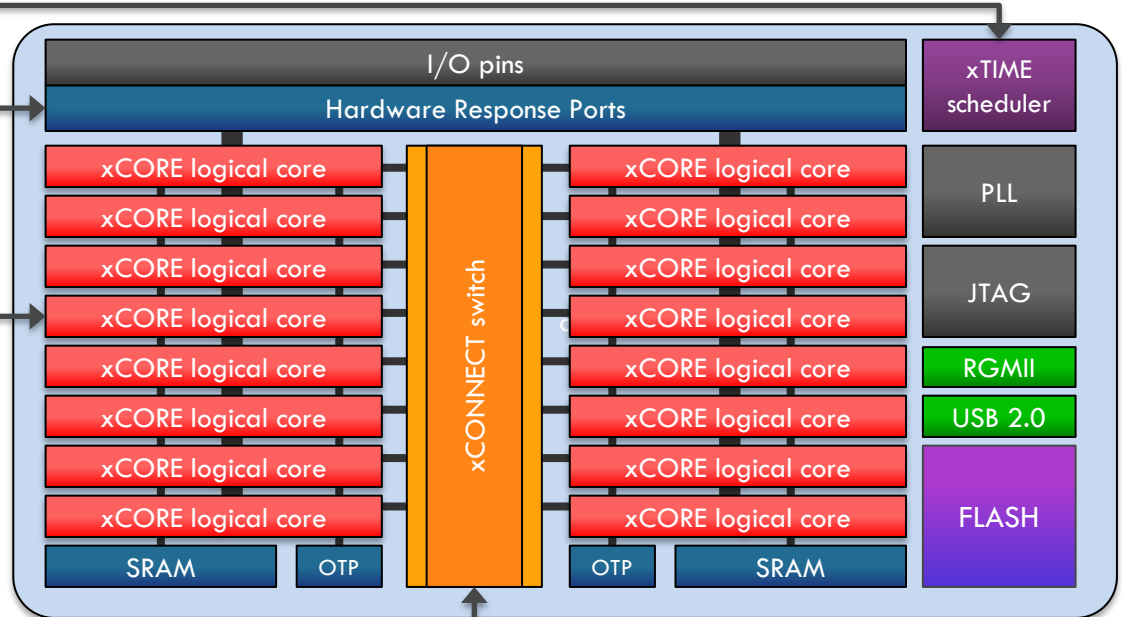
I/O pins

Hardware Response Ports

xTIME scheduler

xCORE logical core
xCORE logical core
xCORE logical core
xCORE logical core
xCORE logical core
xCORE logical core
xCORE logical core
xCORE logical core

xCONNECT switch

xCORE logical core
xCORE logical core
xCORE logical core
xCORE logical core
xCORE logical core
xCORE logical core
xCORE logical core
xCORE logical core

PLL

JTAG

RGMII

USB 2.0

FLASH

SRAM

OTP

OTP

SRAM